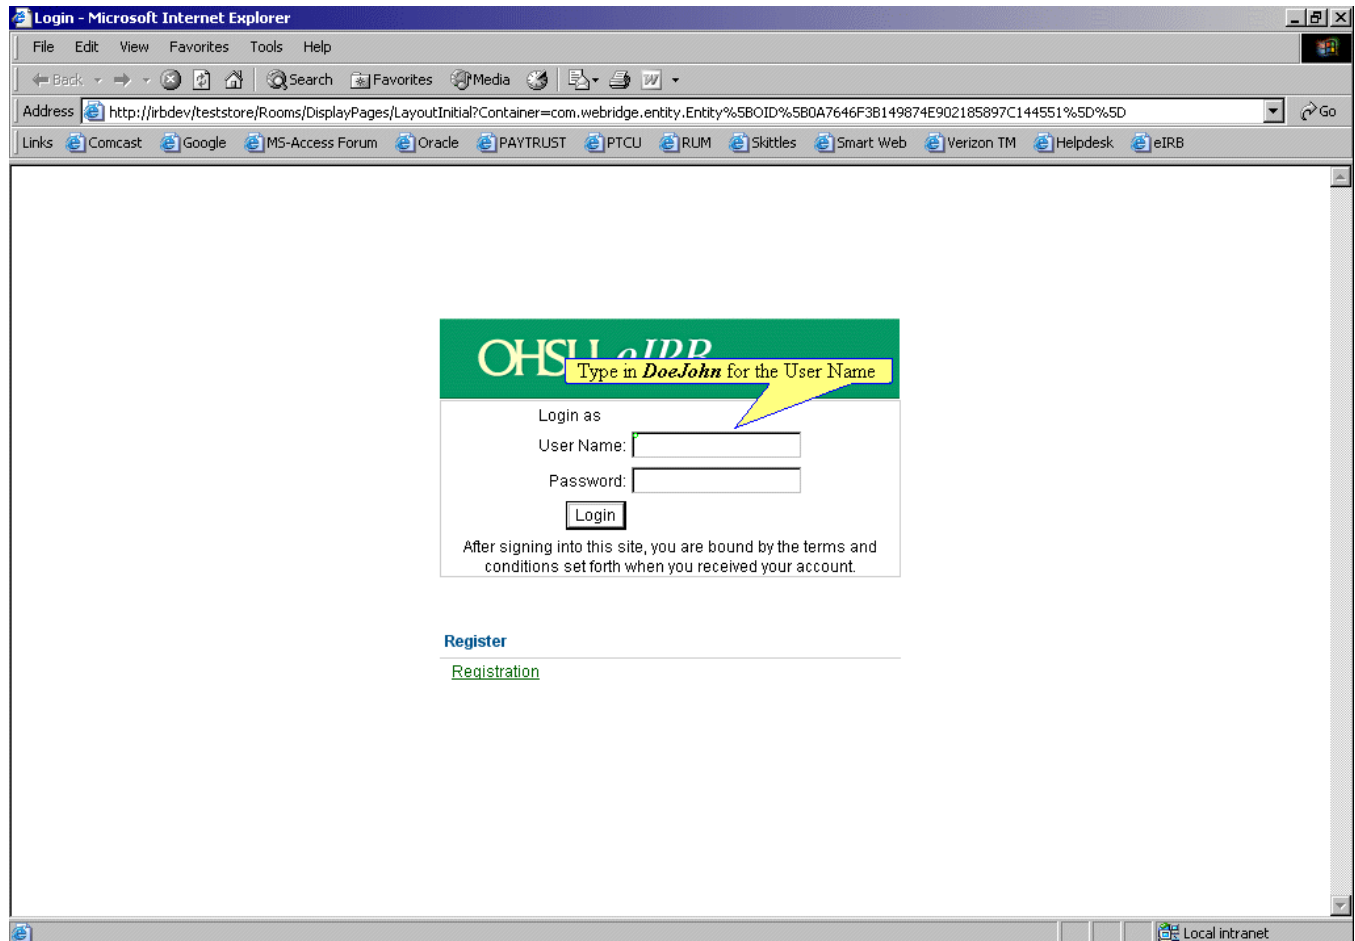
Login - Microsoft Internet Explorer

File Edit View Favorites Tools Help

Back Search Favorites Media

Address http://irbdev/teststore/Rooms/DisplayPages/LayoutInitial?Container=com.webridge.entity.Entity%5BOID%5B0A7646F3B149874E902185897C144551%5D%5D Go

Links Comcast Google MS-Access Forum Oracle PAYTRUST PTCU RUM Skittles Smart Web Verizon TM Helpdesk eIRB

OHSU eIRB

Type in ***DoeJohn*** for the User Name

Login as

User Name:

Password:

Login

After signing into this site, you are bound by the terms and conditions set forth when you received your account.

Register

Registration

Local intranet